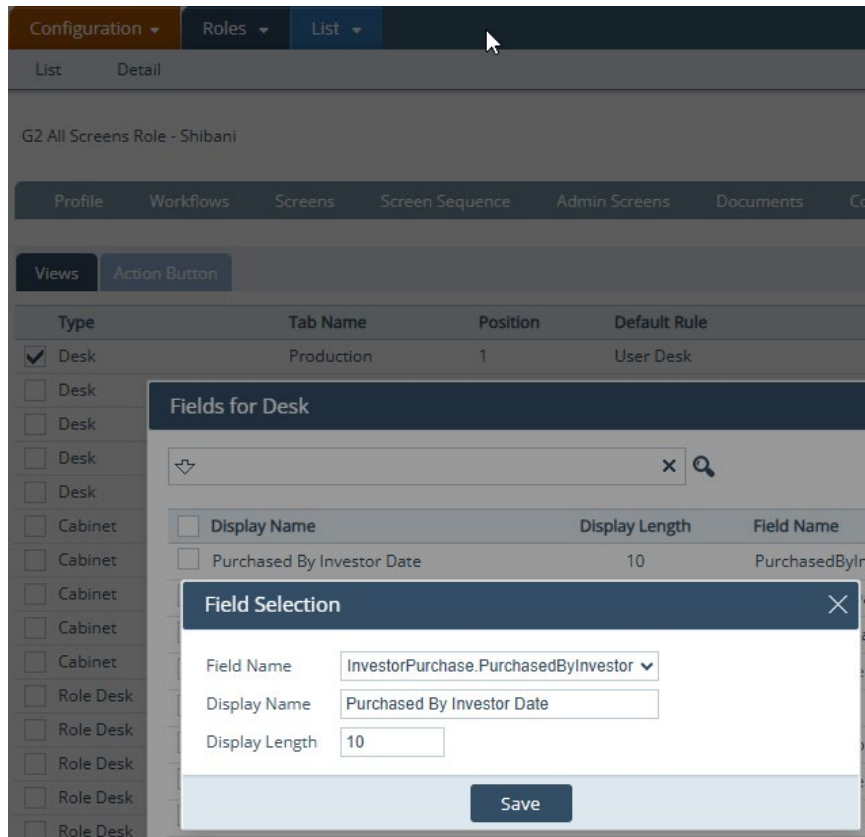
Configuration ▾ Roles ▾ List ▾

List Detail

G2 All Screens Role - Shibani

Profile Workflows Screens Screen Sequence Admin Screens Documents C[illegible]

Views Action Button

| Type | Tab Name | Position | Default Rule |
|---|---|---|---|
| Desk | Production | 1 | User Desk |
| Desk | | | |
| Desk | | | |
| Desk | | | |
| Desk | | | |
| Cabinet | | | |
| Cabinet | | | |
| Cabinet | | | |
| Cabinet | | | |
| Cabinet | | | |
| Role Desk | | | |
| Role Desk | | | |
| Role Desk | | | |
| Role Desk | | | |
| Role Desk | | | |

Fields for Desk

| Display Name | Display Length | Field Name |
|---|---|---|
| Purchased By Investor Date | 10 | PurchasedByI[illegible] |

Field Selection

Field Name InvestorPurchase.PurchasedByInvestor
Display Name Purchased By Investor Date
Display Length 10

Save